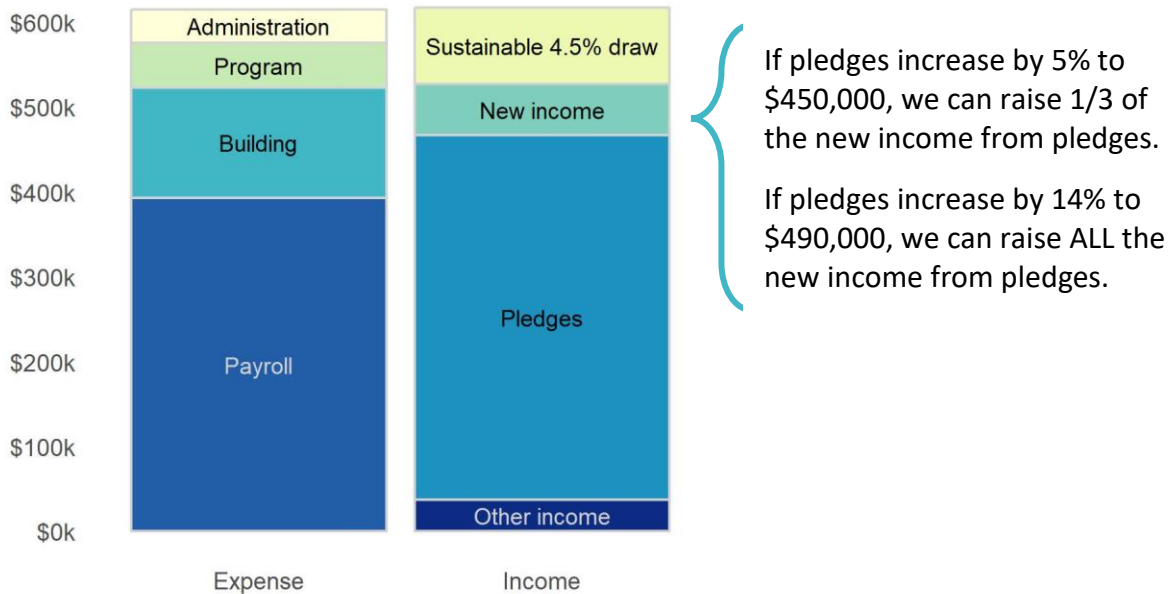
$600k
$500k
$400k
$300k
$200k
$100k
$0k

Administration
Program
Building
Payroll

Sustainable 4.5% draw
New income
Pledges
Other income

Expense
Income

If pledges increase by 5% to $450,000, we can raise 1/3 of the new income from pledges.

If pledges increase by 14% to $490,000, we can raise ALL the new income from pledges.